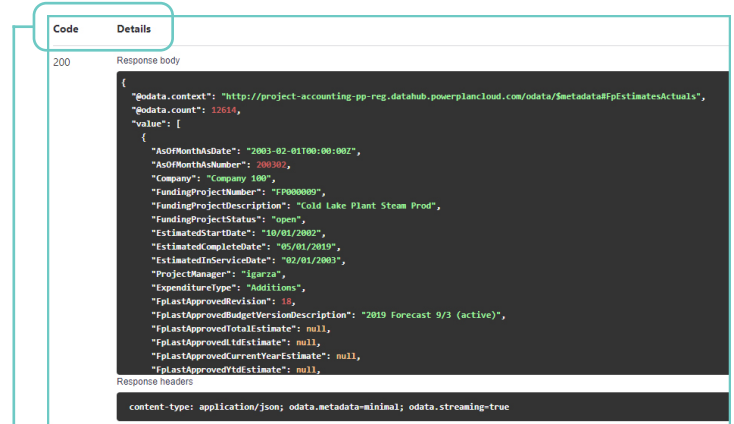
| Code | Details |
|---|---|
| 200 | Response body |

{
  "@odata.context": "http://project-accounting-pp-reg.datahub.powerplancloud.com/odata/$metadata#FpEstimatesActuals",
  "@odata.count": 12614,
  "value": [
    {
      "AsOfMonthAsDate": "2003-02-01T00:00:00Z",
      "AsOfMonthAsNumber": 200302,
      "Company": "Company 100",
      "FundingProjectNumber": "FP000009",
      "FundingProjectDescription": "Cold Lake Plant Steam Prod",
      "FundingProjectStatus": "open",
      "EstimatedStartDate": "10/01/2002",
      "EstimatedCompleteDate": "05/01/2019",
      "EstimatedInServiceDate": "02/01/2003",
      "ProjectManager": "igarza",
      "ExpenditureType": "Additions",
      "FpLastApprovedRevision": 18,
      "FpLastApprovedBudgetVersionDescription": "2019 Forecast 9/3 (active)",
      "FpLastApprovedTotalEstimate": null,
      "FpLastApprovedLtdEstimate": null,
      "FpLastApprovedCurrentYearEstimate": null,
      "FpLastApprovedYtdEstimate": null,

Response headers

content-type: application/json; odata.metadata=minimal; odata.streaming=true